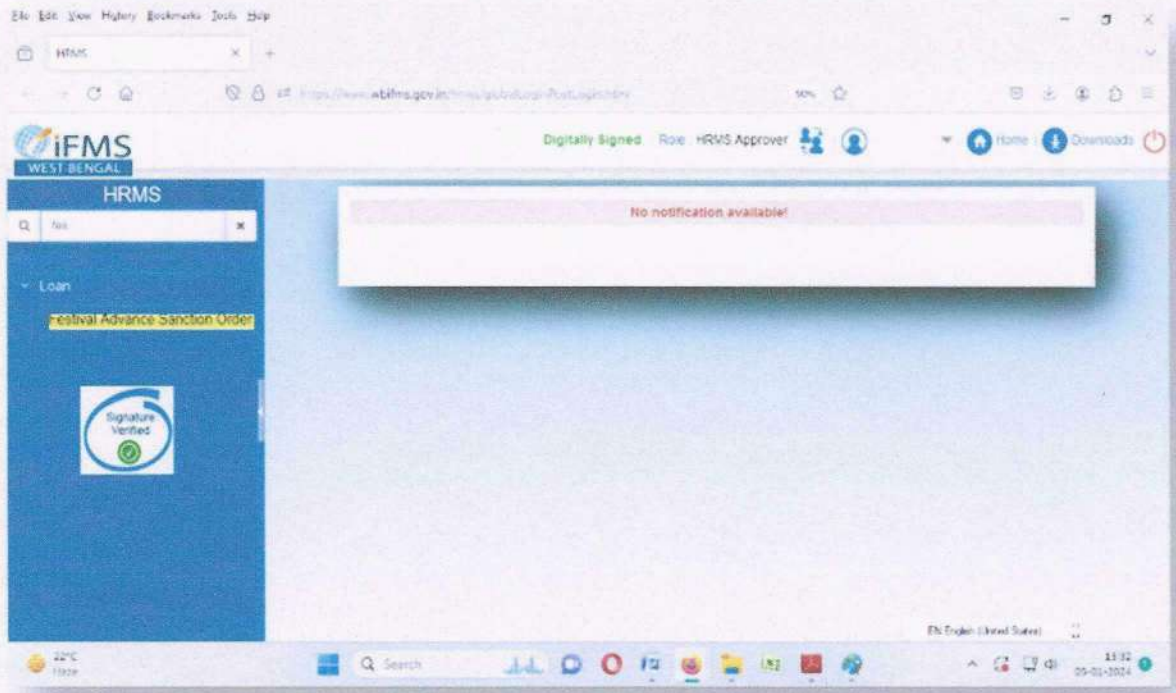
File Edit View History Bookmarks Tools Help

HRMS

https://www.wbifms.gov.in/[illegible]

90%

iFMS
WEST BENGAL

Digitally Signed Role : HRMS Approver

Home Downloads

HRMS

fes

Loan

Festival Advance Sanction Order

Signature Verified

No notification available!

EN English (United States)

22°C
Haze

Search

15:32
05-01-2024